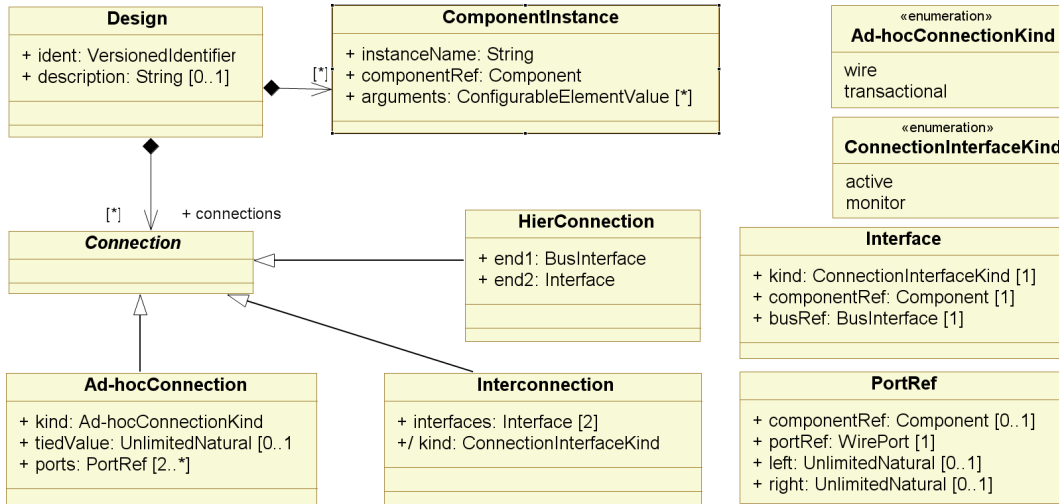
Design

+ ident: VersionedIdentifier
+ description: String [0..1]

[*]

ComponentInstance

+ instanceName: String
+ componentRef: Component
+ arguments: ConfigurableElementValue [*]

«enumeration»
Ad-hocConnectionKind

wire
transactional

«enumeration»
ConnectionInterfaceKind

active
monitor

[*] + connections

Connection

HierConnection

+ end1: BusInterface
+ end2: Interface

Interface

+ kind: ConnectionInterfaceKind [1]
+ componentRef: Component [1]
+ busRef: BusInterface [1]

Ad-hocConnection

+ kind: Ad-hocConnectionKind
+ tiedValue: UnlimitedNatural [0..1
+ ports: PortRef [2..*]

Interconnection

+ interfaces: Interface [2]
+/ kind: ConnectionInterfaceKind

PortRef

+ componentRef: Component [0..1]
+ portRef: WirePort [1]
+ left: UnlimitedNatural [0..1]
+ right: UnlimitedNatural [0..1]